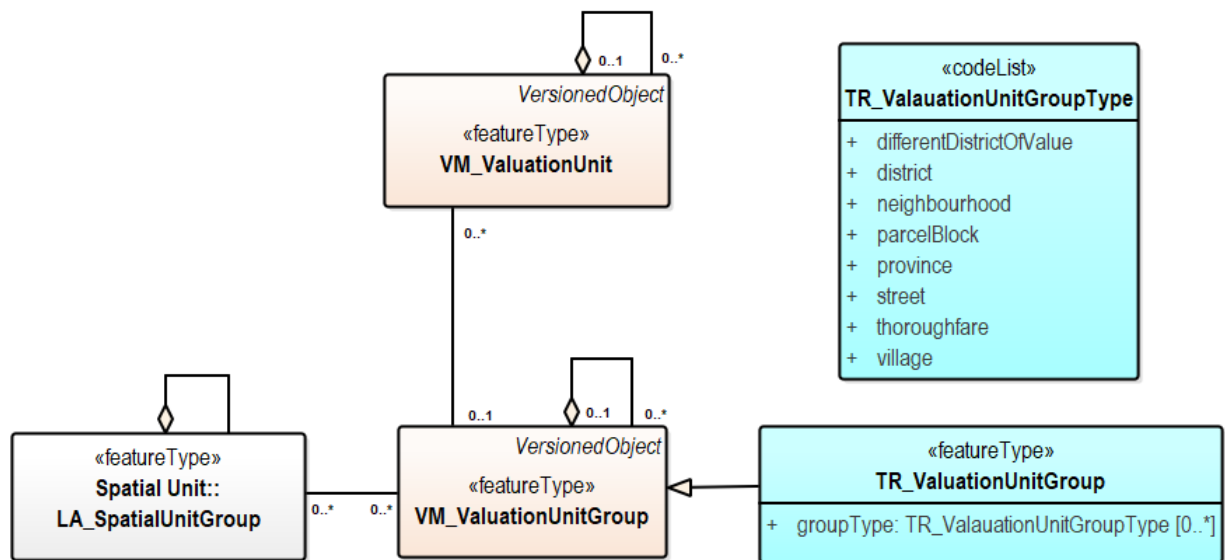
0..1
0..*

VersionedObject
«featureType»
VM_ValuationUnit

«codeList»
TR_ValauationUnitGroupType
+ differentDistrictOfValue
+ district
+ neighbourhood
+ parcelBlock
+ province
+ street
+ thoroughfare
+ village

0..*

0..1
0..1
0..*

«featureType»
Spatial Unit::
LA_SpatialUnitGroup

0..*
0..*

VersionedObject
«featureType»
VM_ValuationUnitGroup

«featureType»
TR_ValuationUnitGroup
+ groupType: TR_ValauationUnitGroupType [0..*]